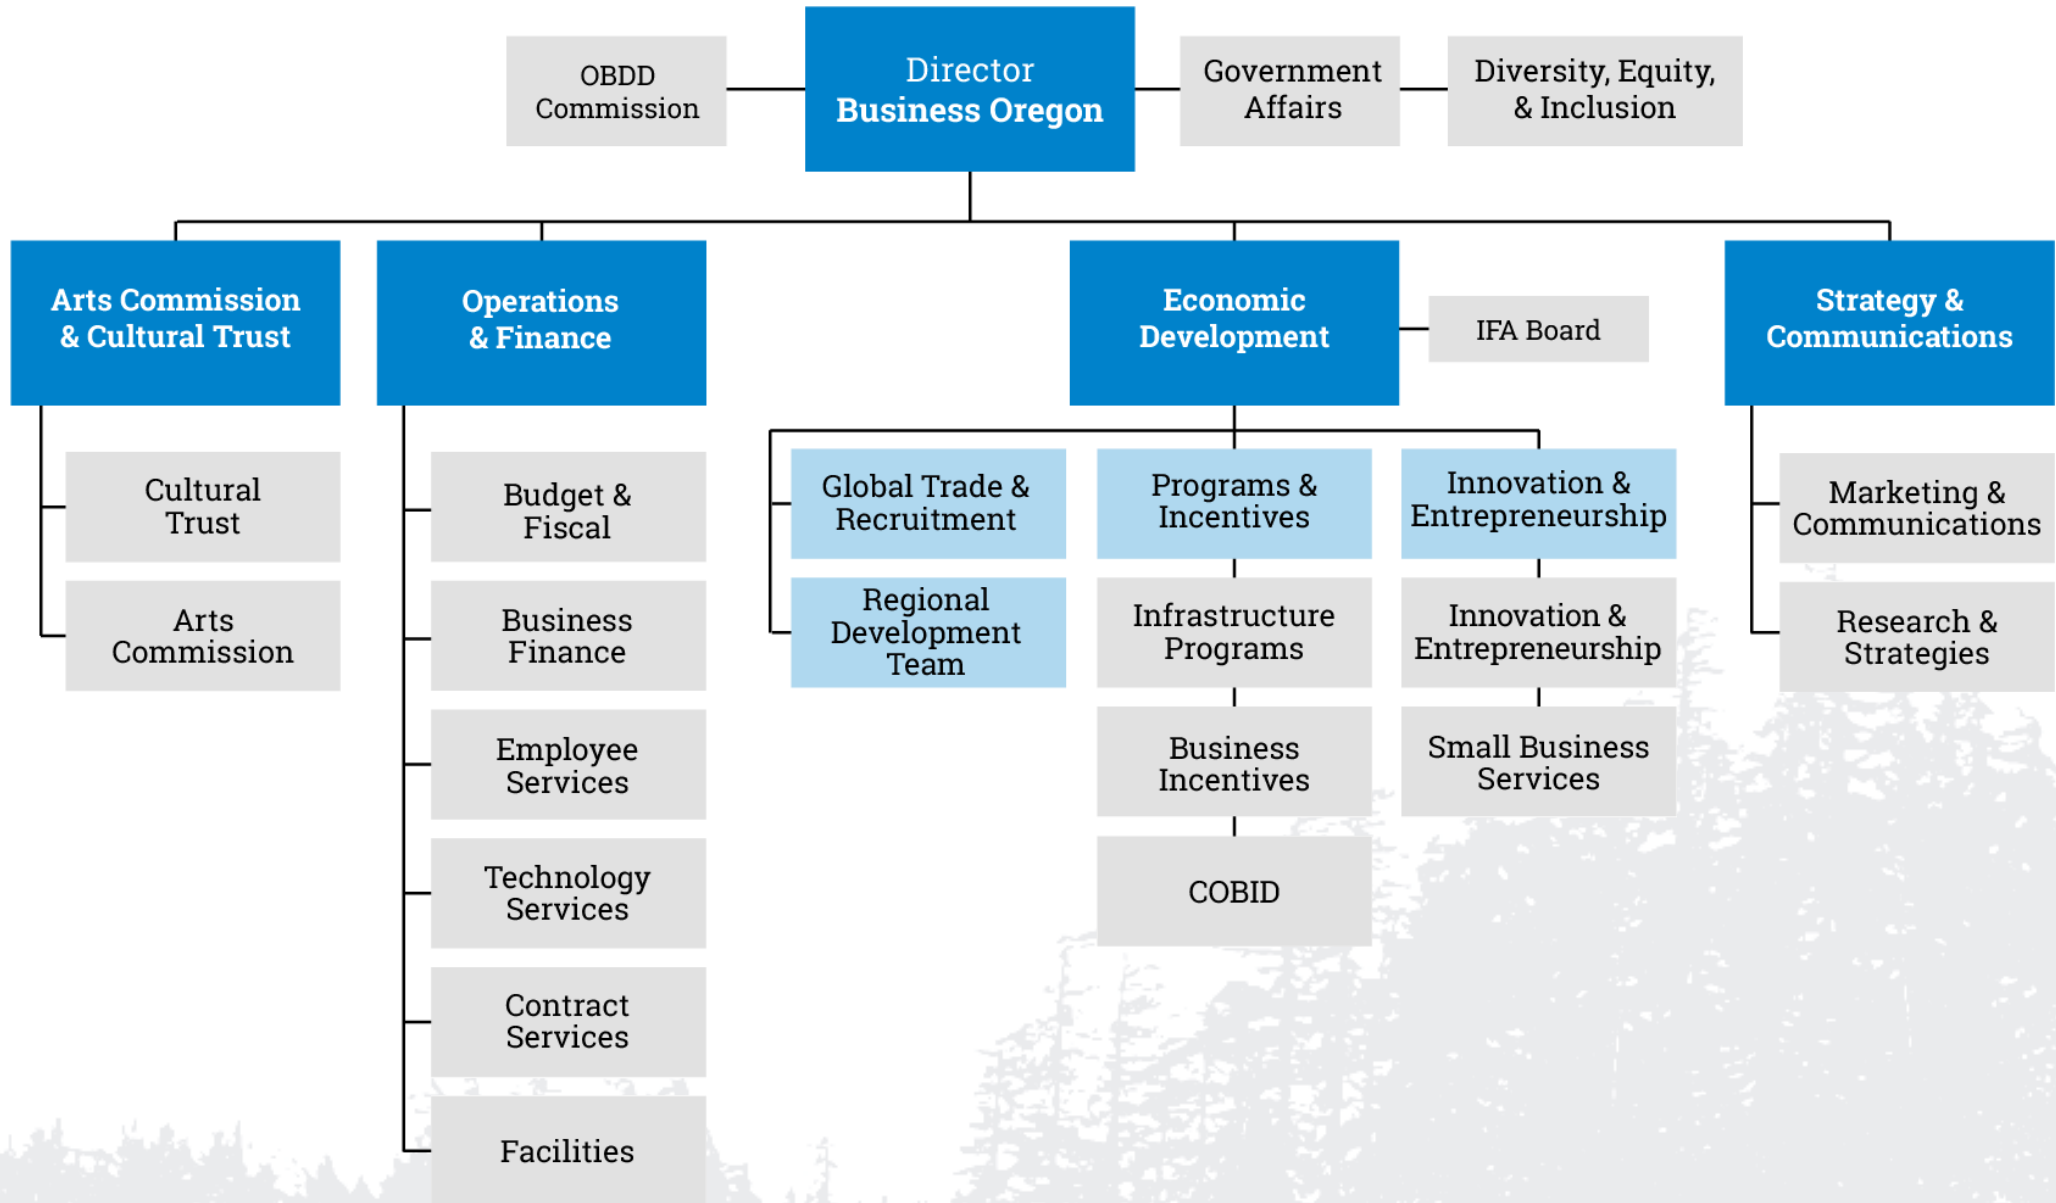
OBDD Commission

Director
Business Oregon

Government Affairs

Diversity, Equity, & Inclusion

Arts Commission & Cultural Trust

Cultural Trust

Arts Commission

Operations & Finance

Budget & Fiscal

Business Finance

Employee Services

Technology Services

Contract Services

Facilities

Economic Development

IFA Board

Global Trade & Recruitment

Regional Development Team

Programs & Incentives

Infrastructure Programs

Business Incentives

COBID

Innovation & Entrepreneurship

Innovation & Entrepreneurship

Small Business Services

Strategy & Communications

Marketing & Communications

Research & Strategies